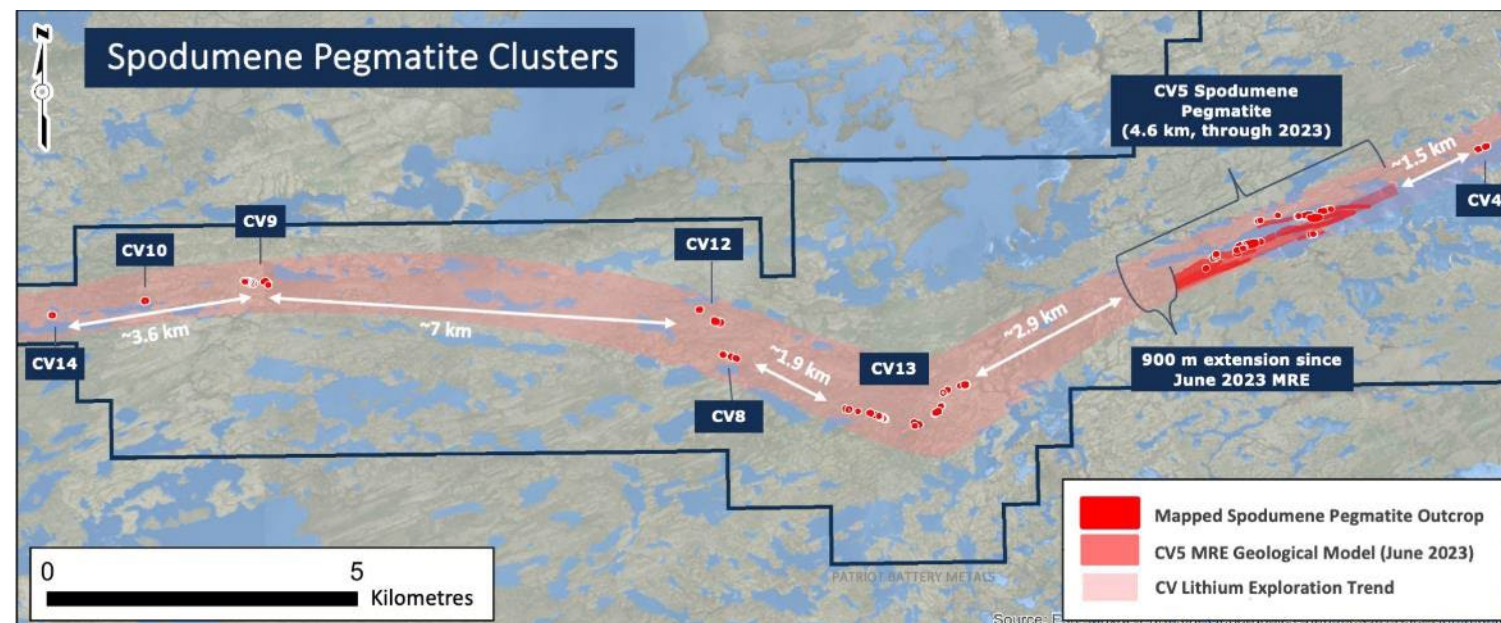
N

Spodumene Pegmatite Clusters

CV5 Spodumene Pegmatite (4.6 km, through 2023)

~1.5 km

CV4

CV9

CV10

CV12

~3.6 km

~7 km

~2.9 km

CV14

~1.9 km

CV13

900 m extension since June 2023 MRE

CV8

Mapped Spodumene Pegmatite Outcrop

CV5 MRE Geological Model (June 2023)

CV Lithium Exploration Trend

0

5

Kilometres

PATRIOT BATTERY METALS

Source: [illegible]